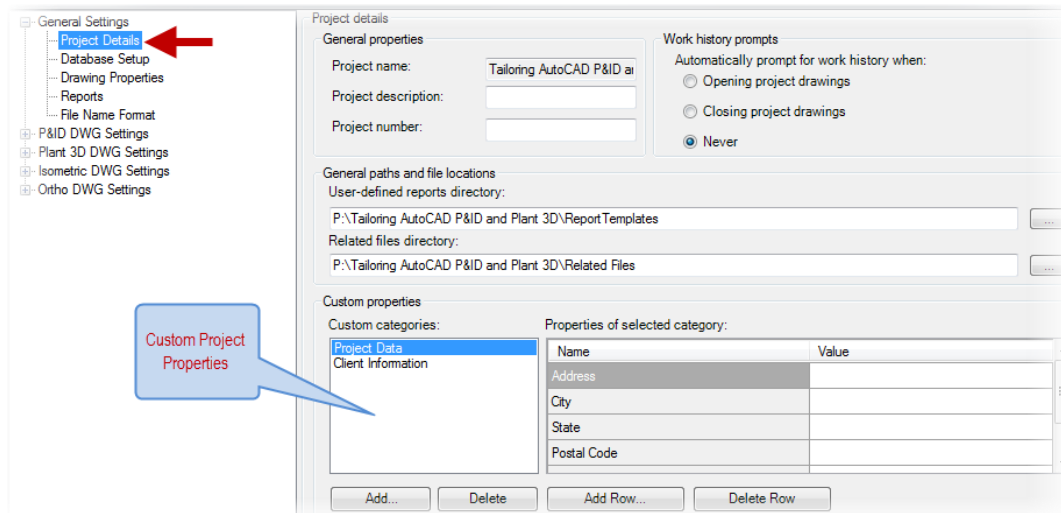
General Settings
Project Details
Database Setup
Drawing Properties
Reports
File Name Format
P&ID DWG Settings
Plant 3D DWG Settings
Isometric DWG Settings
Ortho DWG Settings

Project details

General properties
Project name: Tailoring AutoCAD P&ID ar
Project description:
Project number:

Work history prompts
Automatically prompt for work history when:
Opening project drawings
Closing project drawings
Never

General paths and file locations
User-defined reports directory:
P:\Tailoring AutoCAD P&ID and Plant 3D\ReportTemplates
...
Related files directory:
P:\Tailoring AutoCAD P&ID and Plant 3D\Related Files
...

Custom properties
Custom categories:
Project Data
Client Information

Custom Project Properties

Properties of selected category:

| Name | Value |
|---|---|
| Address | |
| City | |
| State | |
| Postal Code | |

Add...
Delete
Add Row...
Delete Row